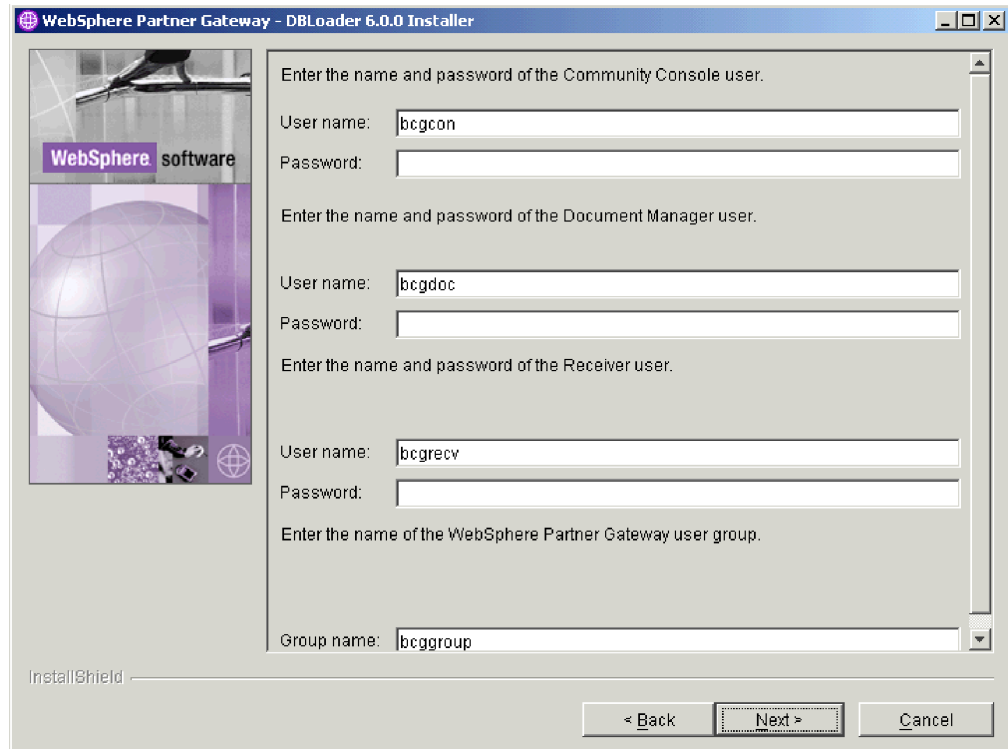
WebSphere Partner Gateway - DBLoader 6.0.0 Installer

WebSphere. software

Enter the name and password of the Community Console user.

User name: bcgcon

Password:

Enter the name and password of the Document Manager user.

User name: bcgdoc

Password:

Enter the name and password of the Receiver user.

User name: bcgrecv

Password:

Enter the name of the WebSphere Partner Gateway user group.

Group name: bcggroup

InstallShield

< Back

Next >

Cancel